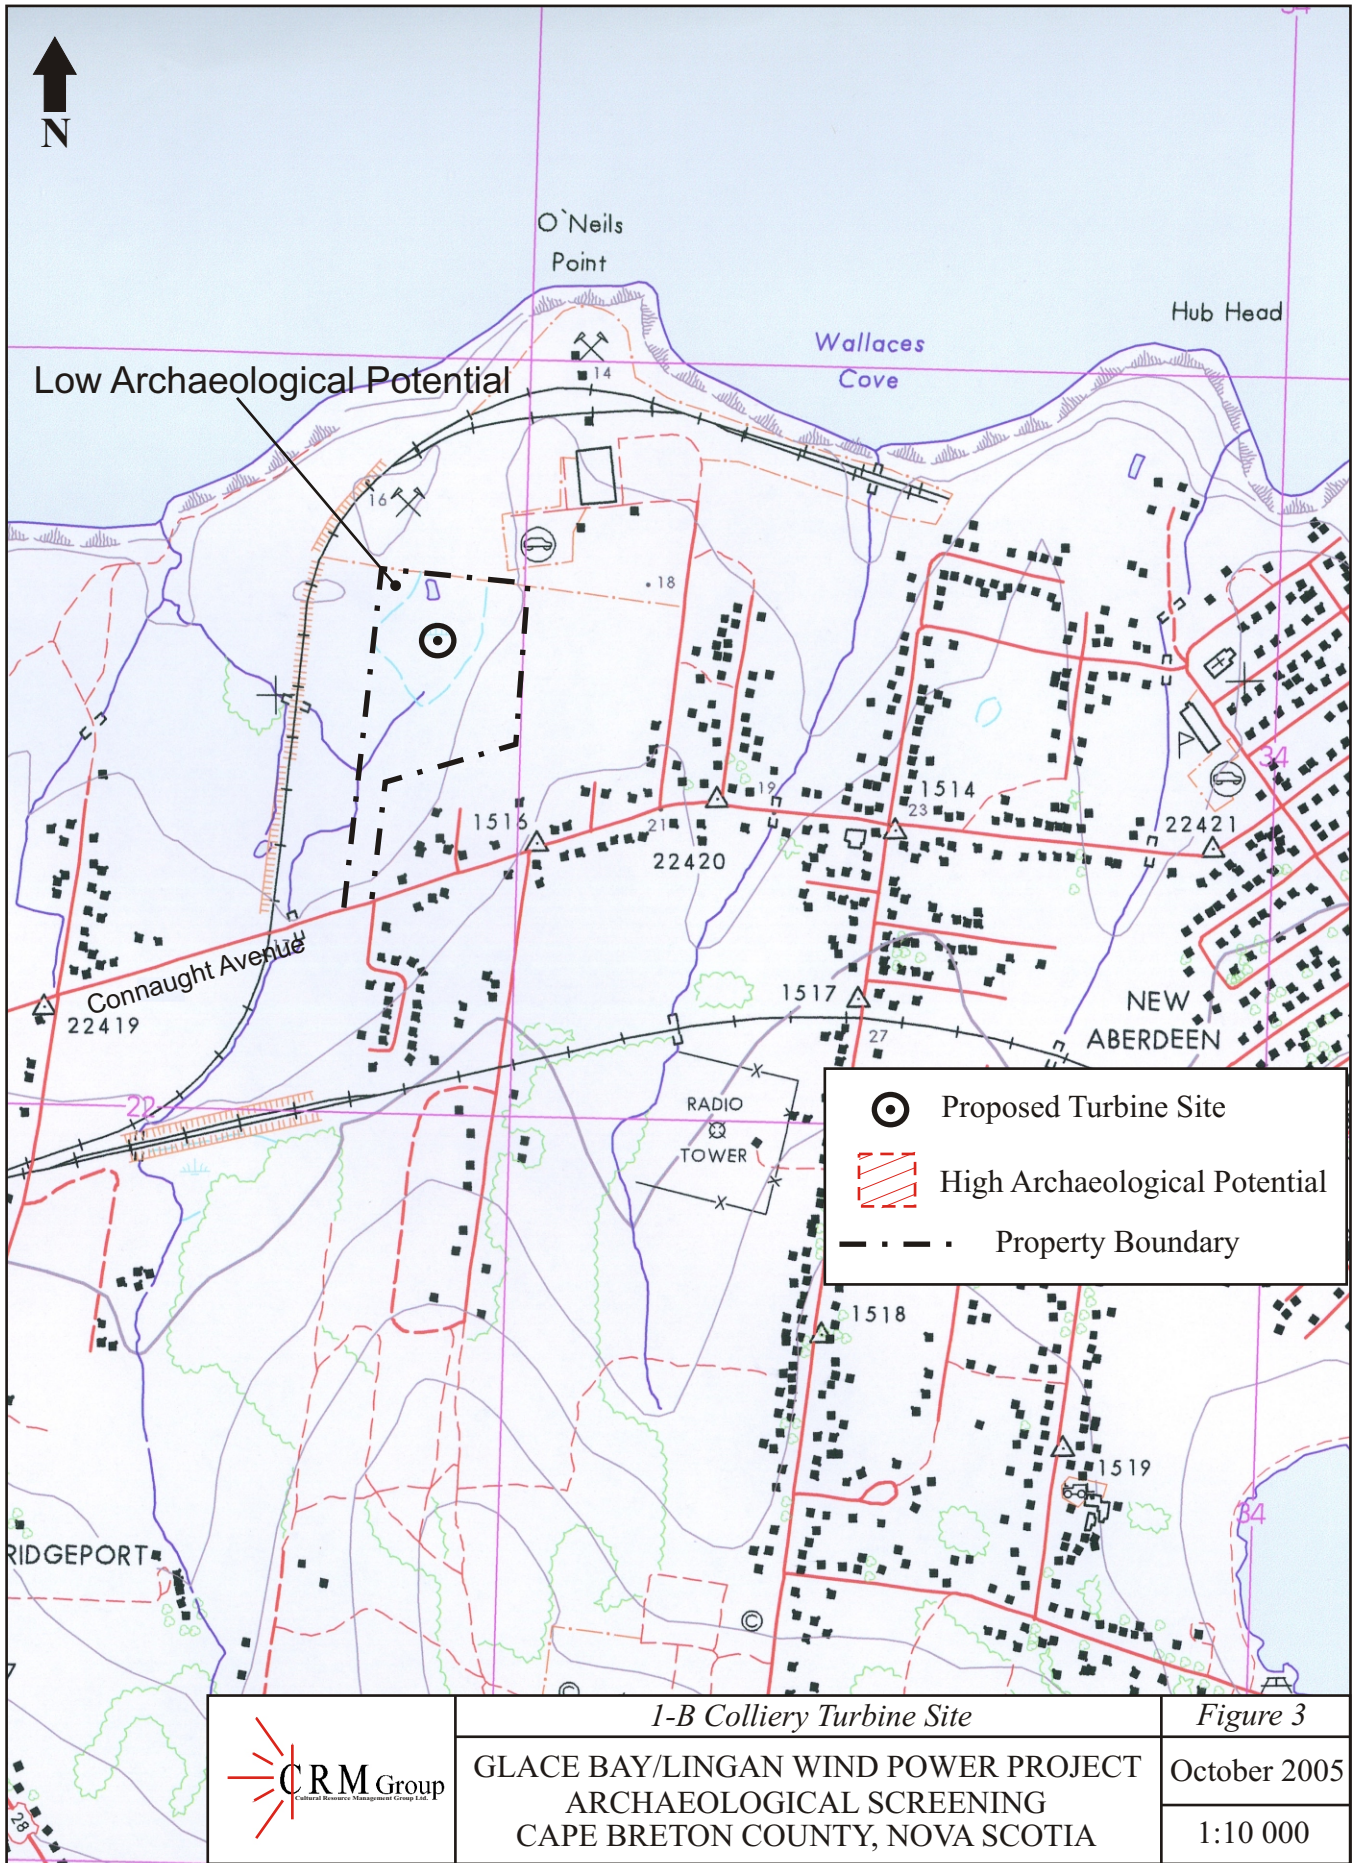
N

O`Neils Point

Hub Head

Wallaces Cove

Low Archaeological Potential

14

16

18

1516

21

22420

19

1514

23

22421

Connaught Avenue

22419

1517

27

NEW ABERDEEN

22

RADIO TOWER

1518

1519

34

34

RIDGEPORT

28

Proposed Turbine Site

High Archaeological Potential

Property Boundary

CRM Group
Cultural Resource Management Group Ltd.

| 1-B Colliery Turbine Site | Figure 3 |
|---|---|
| GLACE BAY/LINGAN WIND POWER PROJECT ARCHAEOLOGICAL SCREENING CAPE BRETON COUNTY, NOVA SCOTIA | October 2005 |
| | 1:10 000 |